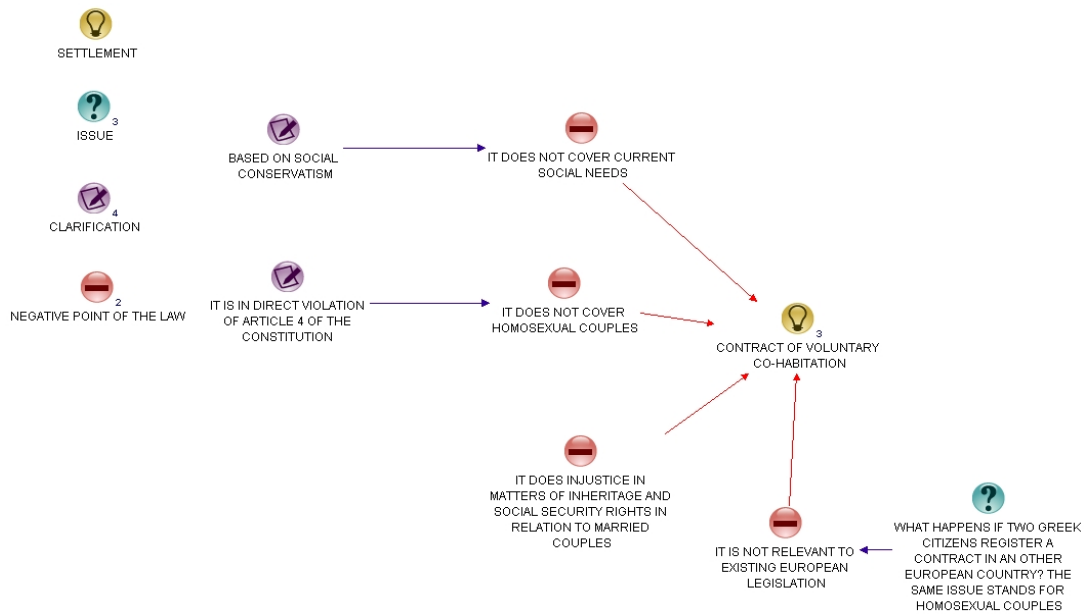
SETTLEMENT

3
ISSUE

4
CLARIFICATION

2
NEGATIVE POINT OF THE LAW

BASED ON SOCIAL CONSERVATISM

IT DOES NOT COVER CURRENT SOCIAL NEEDS

IT IS IN DIRECT VIOLATION OF ARTICLE 4 OF THE CONSTITUTION

IT DOES NOT COVER HOMOSEXUAL COUPLES

3
CONTRACT OF VOLUNTARY CO-HABITATION

IT DOES INJUSTICE IN MATTERS OF INHERITAGE AND SOCIAL SECURITY RIGHTS IN RELATION TO MARRIED COUPLES

IT IS NOT RELEVANT TO EXISTING EUROPEAN LEGISLATION

WHAT HAPPENS IF TWO GREEK CITIZENS REGISTER A CONTRACT IN AN OTHER EUROPEAN COUNTRY? THE SAME ISSUE STANDS FOR HOMOSEXUAL COUPLES